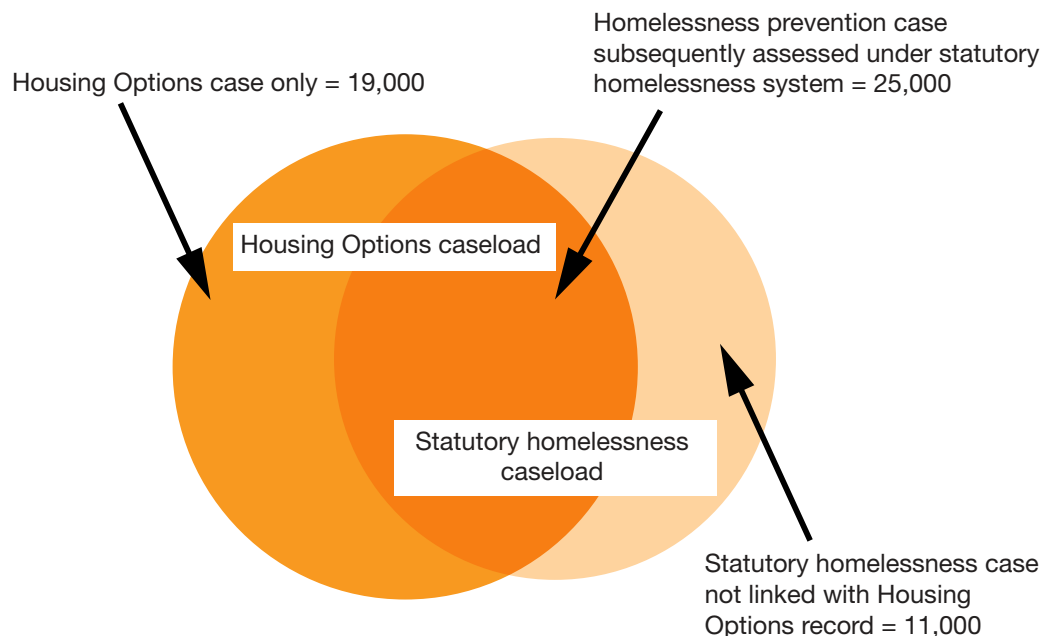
Housing Options case only = 19,000

Homelessness prevention case subsequently assessed under statutory homelessness system = 25,000

Housing Options caseload

Statutory homelessness caseload

Statutory homelessness case not linked with Housing Options record = 11,000